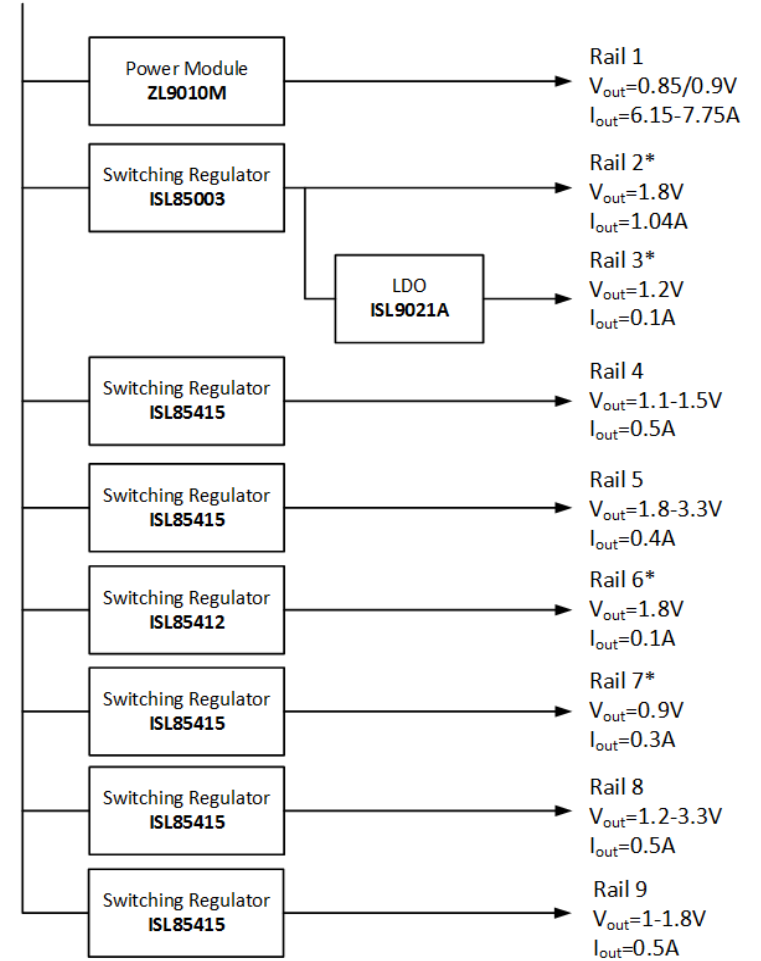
Power Module
**ZL9010M**

Rail 1
$V_{out}$=0.85/0.9V
$I_{out}$=6.15-7.75A

Switching Regulator
**ISL85003**

Rail 2*
$V_{out}$=1.8V
$I_{out}$=1.04A

LDO
**ISL9021A**

Rail 3*
$V_{out}$=1.2V
$I_{out}$=0.1A

Switching Regulator
**ISL85415**

Rail 4
$V_{out}$=1.1-1.5V
$I_{out}$=0.5A

Switching Regulator
**ISL85415**

Rail 5
$V_{out}$=1.8-3.3V
$I_{out}$=0.4A

Switching Regulator
**ISL85412**

Rail 6*
$V_{out}$=1.8V
$I_{out}$=0.1A

Switching Regulator
**ISL85415**

Rail 7*
$V_{out}$=0.9V
$I_{out}$=0.3A

Switching Regulator
**ISL85415**

Rail 8
$V_{out}$=1.2-3.3V
$I_{out}$=0.5A

Switching Regulator
**ISL85415**

Rail 9
$V_{out}$=1-1.8V
$I_{out}$=0.5A